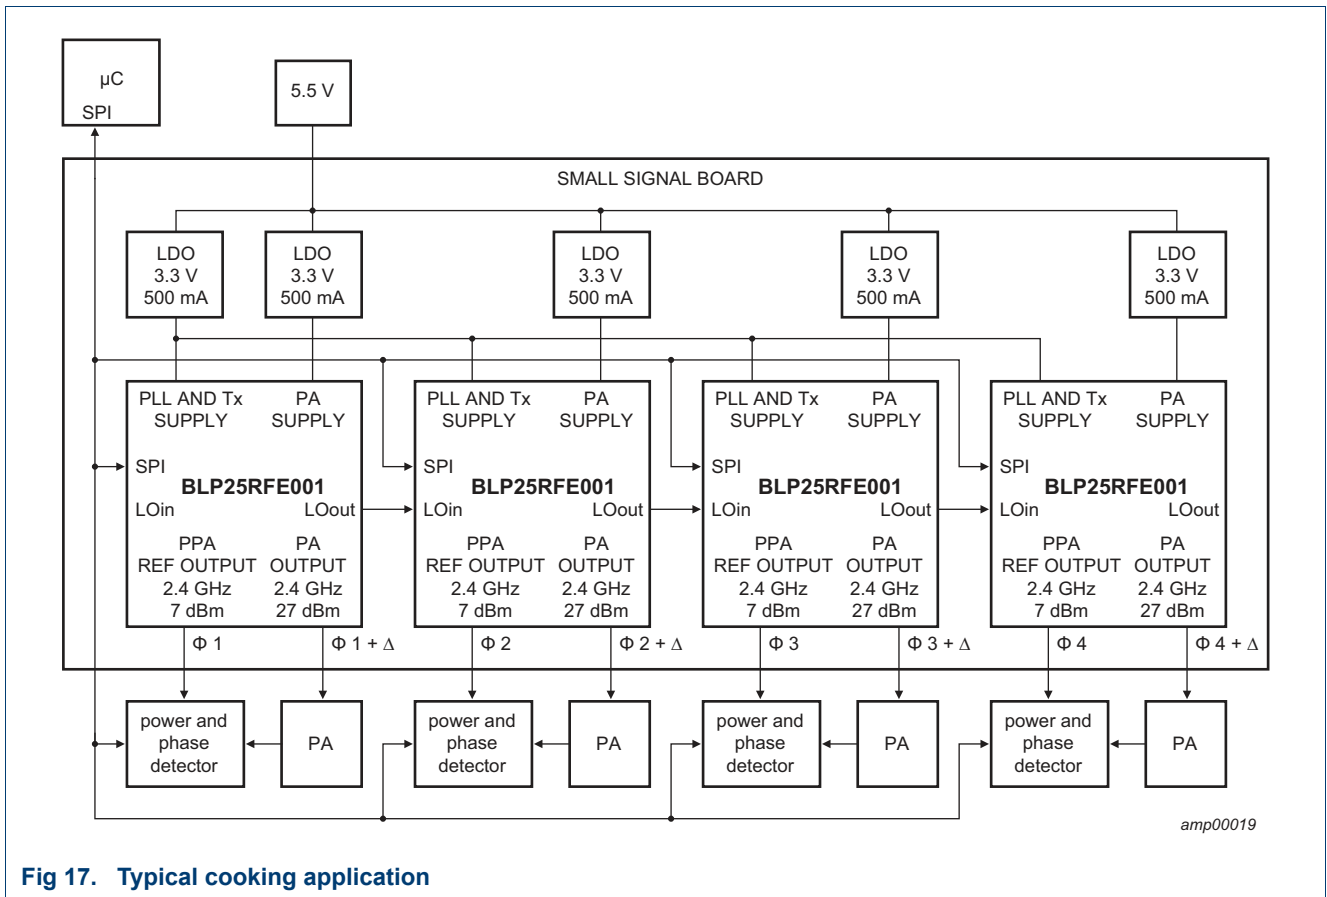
μC
SPI

5.5 V

SMALL SIGNAL BOARD

LDO 3.3 V 500 mA
LDO 3.3 V 500 mA
LDO 3.3 V 500 mA
LDO 3.3 V 500 mA
LDO 3.3 V 500 mA

PLL AND Tx SUPPLY
PA SUPPLY
SPI
BLP25RFE001
LOin
LOout
PPA REF OUTPUT 2.4 GHz 7 dBm
PA OUTPUT 2.4 GHz 27 dBm

PLL AND Tx SUPPLY
PA SUPPLY
SPI
BLP25RFE001
LOin
LOout
PPA REF OUTPUT 2.4 GHz 7 dBm
PA OUTPUT 2.4 GHz 27 dBm

PLL AND Tx SUPPLY
PA SUPPLY
SPI
BLP25RFE001
LOin
LOout
PPA REF OUTPUT 2.4 GHz 7 dBm
PA OUTPUT 2.4 GHz 27 dBm

PLL AND Tx SUPPLY
PA SUPPLY
SPI
BLP25RFE001
LOin
LOout
PPA REF OUTPUT 2.4 GHz 7 dBm
PA OUTPUT 2.4 GHz 27 dBm

$\Phi$ 1
$\Phi$ 1 + $\Delta$
$\Phi$ 2
$\Phi$ 2 + $\Delta$
$\Phi$ 3
$\Phi$ 3 + $\Delta$
$\Phi$ 4
$\Phi$ 4 + $\Delta$

power and phase detector
PA
power and phase detector
PA
power and phase detector
PA
power and phase detector
PA

amp00019

Fig 17. Typical cooking application